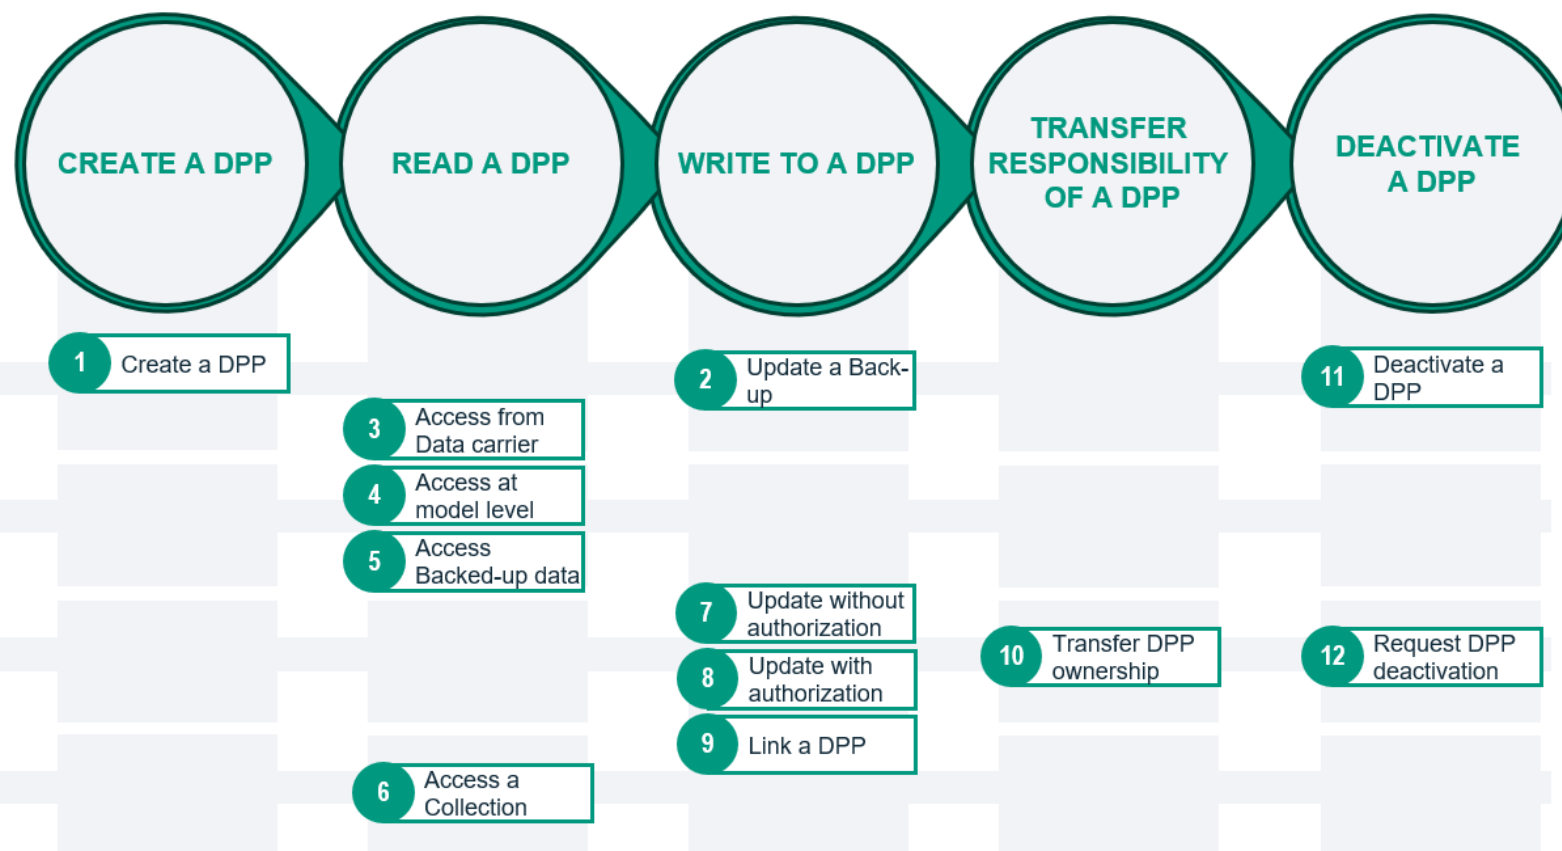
CREATE A DPP

READ A DPP

WRITE TO A DPP

TRANSFER RESPONSIBILITY OF A DPP

DEACTIVATE A DPP

1 Create a DPP

3 Access from Data carrier

4 Access at model level

5 Access Backed-up data

6 Access a Collection

2 Update a Back-up

7 Update without authorization

8 Update with authorization

9 Link a DPP

10 Transfer DPP ownership

11 Deactivate a DPP

12 Request DPP deactivation